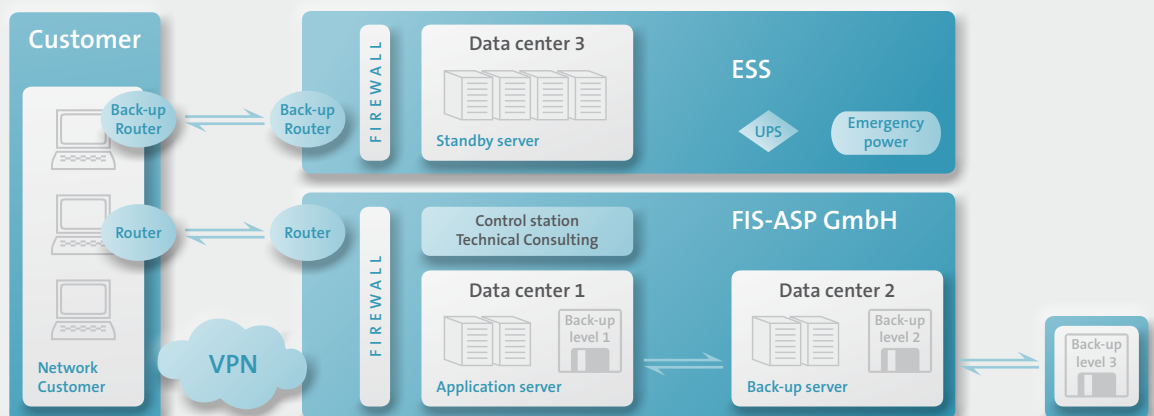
Customer

Back-up Router

Router

Network Customer

VPN

Back-up Router

Router

FIREWALL

Data center 3

Standby server

ESS

UPS

Emergency power

FIREWALL

Control station Technical Consulting

FIS-ASP GmbH

Data center 1

Back-up level 1

Application server

Data center 2

Back-up level 2

Back-up server

Back-up level 3